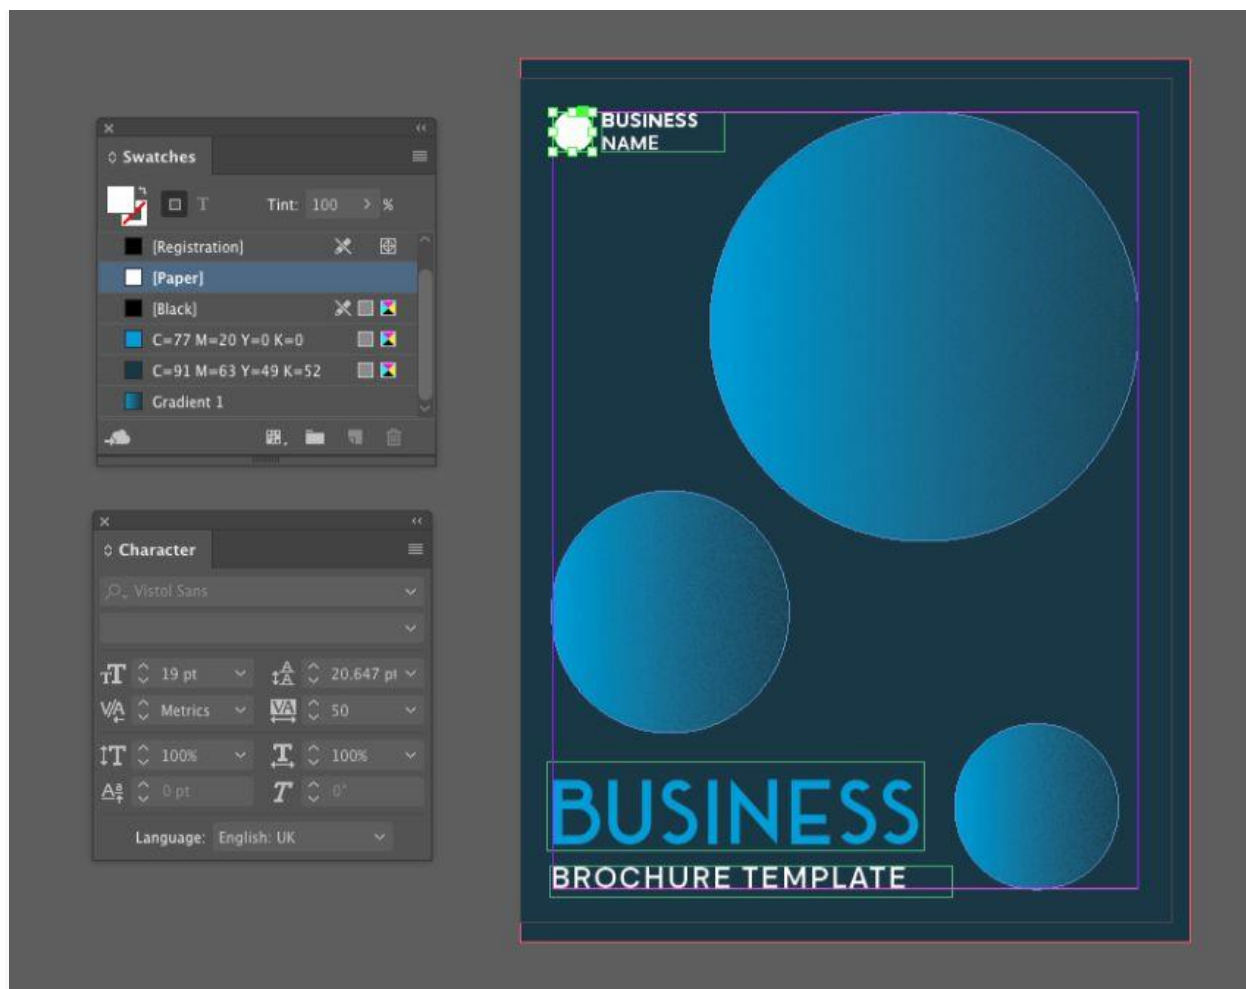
Swatches

Tint: 100 %

[Registration]
[Paper]
[Black]
C=77 M=20 Y=0 K=0
C=91 M=63 Y=49 K=52
Gradient 1

Character

Vistol Sans

19 pt
20.647 pt
Metrics
50
100%
100%
0 pt
0°

Language: English: UK

BUSINESS NAME

BUSINESS

BROCHURE TEMPLATE